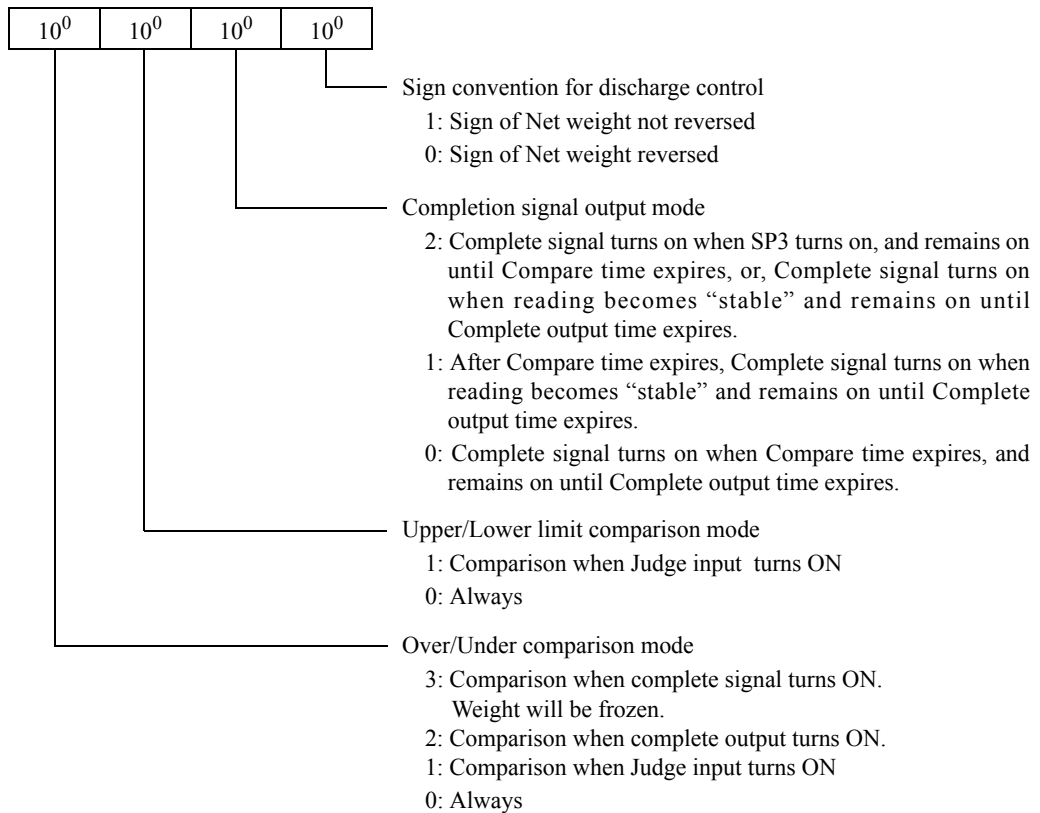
| $10^0$ | $10^0$ | $10^0$ | $10^0$ |
|---|---|---|---|

Sign convention for discharge control
1: Sign of Net weight not reversed
0: Sign of Net weight reversed

Completion signal output mode
2: Complete signal turns on when SP3 turns on, and remains on until Compare time expires, or, Complete signal turns on when reading becomes "stable" and remains on until Complete output time expires.
1: After Compare time expires, Complete signal turns on when reading becomes "stable" and remains on until Complete output time expires.
0: Complete signal turns on when Compare time expires, and remains on until Complete output time expires.

Upper/Lower limit comparison mode
1: Comparison when Judge input turns ON
0: Always

Over/Under comparison mode
3: Comparison when complete signal turns ON. Weight will be frozen.
2: Comparison when complete output turns ON.
1: Comparison when Judge input turns ON
0: Always